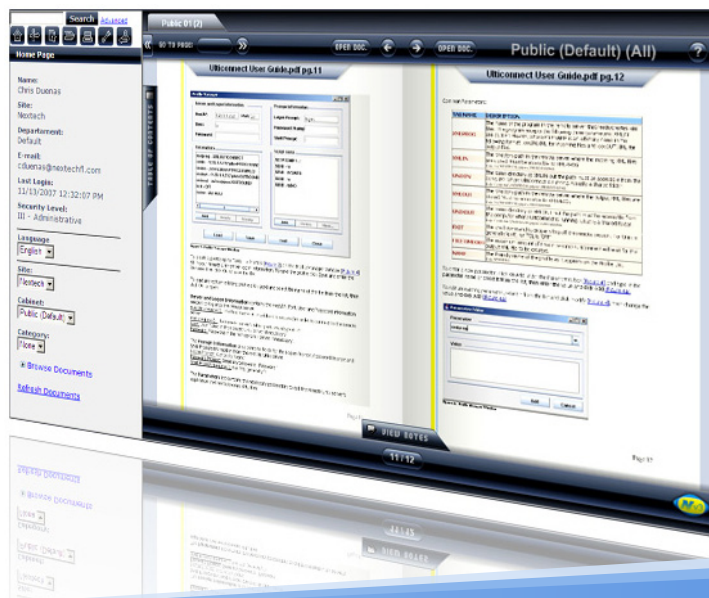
Search Advanced

Home Page

Name:
Chris Duenas

Site:
Nextech

Department:
Default

E-mail:
cduenas@nextechfl.com

Last Login:
11/13/2017 12:32:07 PM

Security Level:
III - Administrative

Language
English

Site:
Flextech

Cabinet:
Public (Default)

Category:
None

Browse Documents

Refresh Documents

Public 01 (2)

GO TO PAGE:

OPEN DOC.

OPEN DOC.

Public (Default) (All)

TABLE OF CONTENTS

Ulticonnect User Guide.pdf pg.11

Ulticonnect User Guide.pdf pg.12

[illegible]

VIEW NOTES

11/12